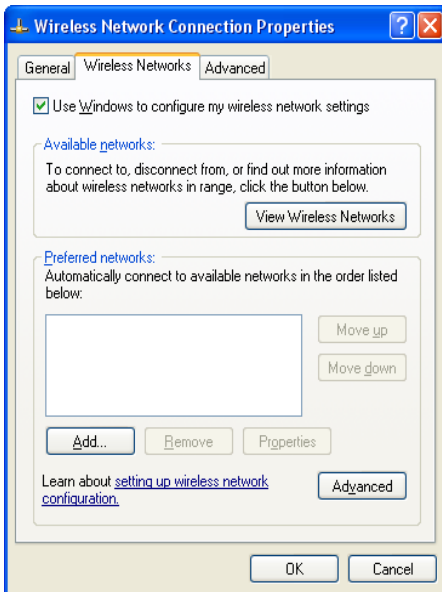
Wireless Network Connection Properties

General Wireless Networks Advanced

Use Windows to configure my wireless network settings

Available networks:
To connect to, disconnect from, or find out more information about wireless networks in range, click the button below.

View Wireless Networks

Preferred networks:
Automatically connect to available networks in the order listed below:

Move up
Move down

Add... Remove Properties

Learn about setting up wireless network configuration.

Advanced

OK Cancel